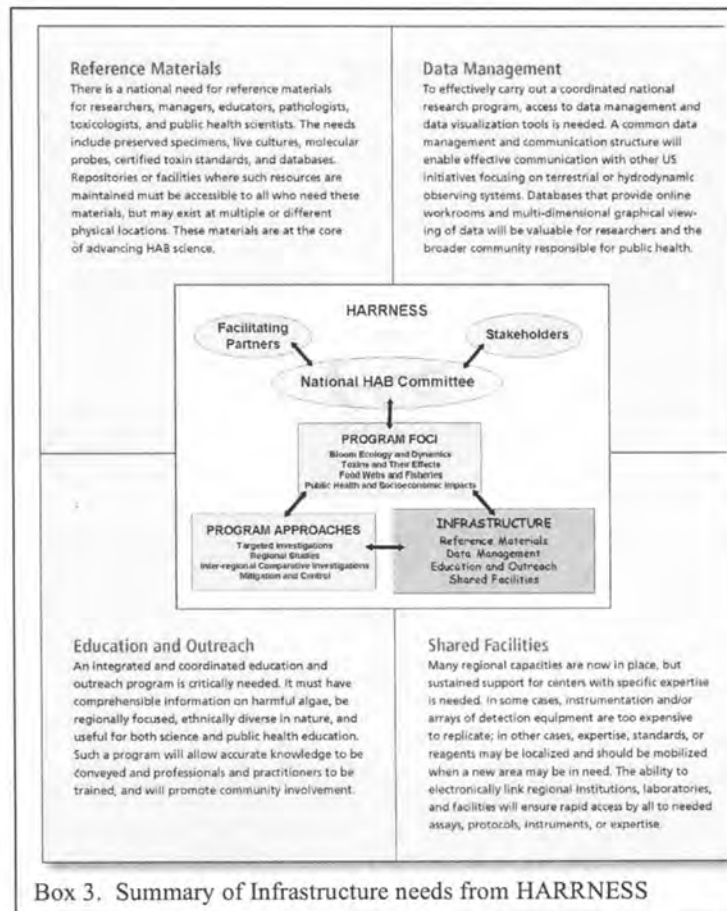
Reference Materials
There is a national need for reference materials for researchers, managers, educators, pathologists, toxicologists, and public health scientists. The needs include preserved specimens, live cultures, molecular probes, certified toxin standards, and databases. Repositories or facilities where such resources are maintained must be accessible to all who need these materials, but may exist at multiple or different physical locations. These materials are at the core of advancing HAB science.

Data Management
To effectively carry out a coordinated national research program, access to data management and data visualization tools is needed. A common data management and communication structure will enable effective communication with other US initiatives focusing on terrestrial or hydrodynamic observing systems. Databases that provide online workrooms and multi-dimensional graphical viewing of data will be valuable for researchers and the broader community responsible for public health.

HARRNESS

Facilitating Partners

Stakeholders

National HAB Committee

PROGRAM FOCI
Bloom Ecology and Dynamics
Toxins and Their Effects
Food Webs and Fisheries
Public Health and Socioeconomic Impacts

PROGRAM APPROACHES
Targeted Investigations
Regional Studies
Inter-regional Comparative Investigations
Mitigation and Control

INFRASTRUCTURE
Reference Materials
Data Management
Education and Outreach
Shared Facilities

Education and Outreach
An integrated and coordinated education and outreach program is critically needed. It must have comprehensible information on harmful algae, be regionally focused, ethnically diverse in nature, and useful for both science and public health education. Such a program will allow accurate knowledge to be conveyed and professionals and practitioners to be trained, and will promote community involvement.

Shared Facilities
Many regional capacities are now in place, but sustained support for centers with specific expertise is needed. In some cases, instrumentation and/or arrays of detection equipment are too expensive to replicate; in other cases, expertise, standards, or reagents may be localized and should be mobilized when a new area may be in need. The ability to electronically link regional institutions, laboratories, and facilities will ensure rapid access by all to needed assays, protocols, instruments, or expertise.

Box 3. Summary of Infrastructure needs from HARRNESS